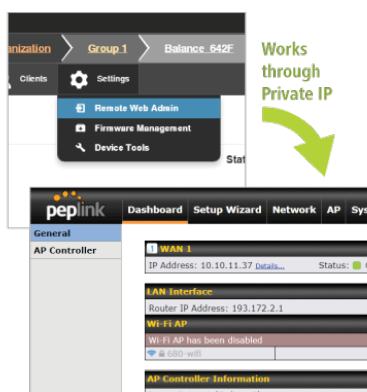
anization
Group 1
Balance_642F
Clients
Settings
Remote Web Admin
Firmware Management
Device Tools
Stat

Works through Private IP

peplink
Dashboard
Setup Wizard
Network
AP
Sys
General
AP Controller
1 WAN 1
IP Address: 10.10.11.37 Details...
Status:
LAN Interface
Router IP Address: 193.172.2.1
Wi-Fi AP
Wi-Fi AP has been disabled
680-wifi
AP Controller Information